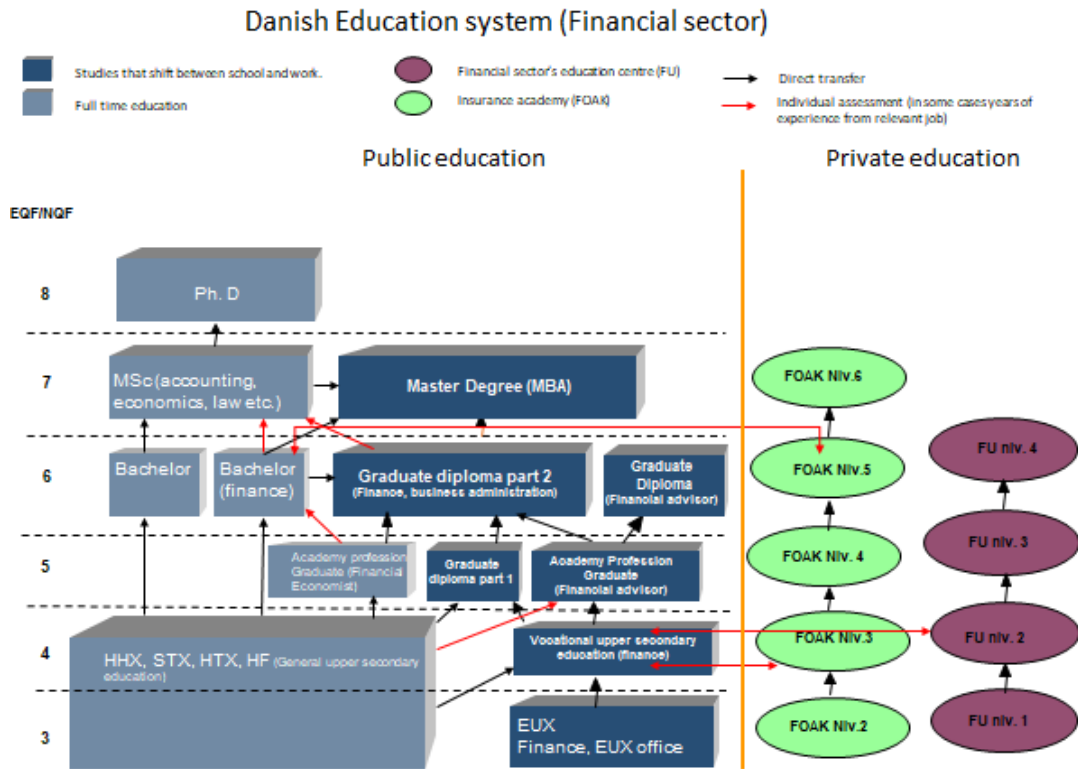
Danish Education system (Financial sector)

Studies that shift between school and work.

Full time education

Financial sector's education centre (FU)

Insurance academy (FOAK)

Direct transfer

Individual assessment (in some cases years of experience from relevant job)

Public education

Private education

EQF/NQF

8

7

6

5

4

3

Ph. D

MSc (accounting, economics, law etc.)

Master Degree (MBA)

Bachelor

Bachelor (finance)

Graduate diploma part 2 (Finance, business administration)

Graduate Diploma (Financial advisor)

Academy profession Graduate (Financial Economist)

Graduate diploma part 1

Academy Profession Graduate (Financial advisor)

HHX, STX, HTX, HF (General upper secondary education)

Vocational upper secondary education (finance)

EUX Finance, EUX office

FOAK Niv.6

FOAK Niv.5

FOAK Niv. 4

FOAK Niv.3

FOAK Niv.2

FU niv. 4

FU niv. 3

FU niv. 2

FU niv. 1